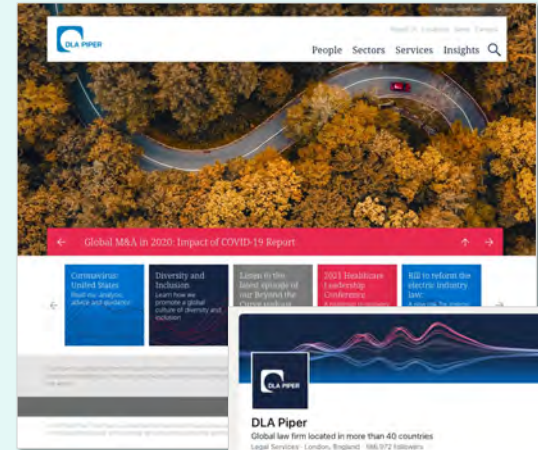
DLA PIPER

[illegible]

People Sectors Services Insights

Global M&A in 2020: Impact of COVID-19 Report

Coronavirus: United States
Read our analysis, advice and guidance

Diversity and Inclusion
Learn how we promote a global culture of diversity and inclusion

Listen to the latest episode of our Beyond the Curve podcast

2021 Healthcare Leadership Conference

Bill to reform the electric industry law

DLA PIPER

DLA Piper
Global law firm located in more than 40 countries
Legal Services · London, England · 586,972 followers